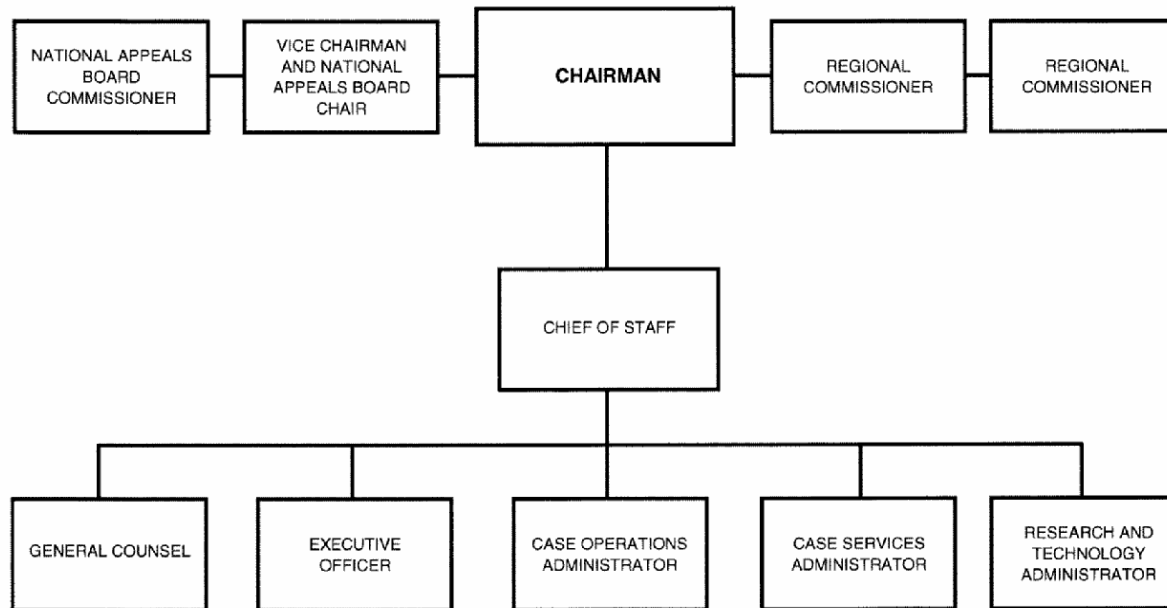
NATIONAL APPEALS BOARD COMMISSIONER

VICE CHAIRMAN AND NATIONAL APPEALS BOARD CHAIR

CHAIRMAN

REGIONAL COMMISSIONER

REGIONAL COMMISSIONER

CHIEF OF STAFF

GENERAL COUNSEL

EXECUTIVE OFFICER

CASE OPERATIONS ADMINISTRATOR

CASE SERVICES ADMINISTRATOR

RESEARCH AND TECHNOLOGY ADMINISTRATOR